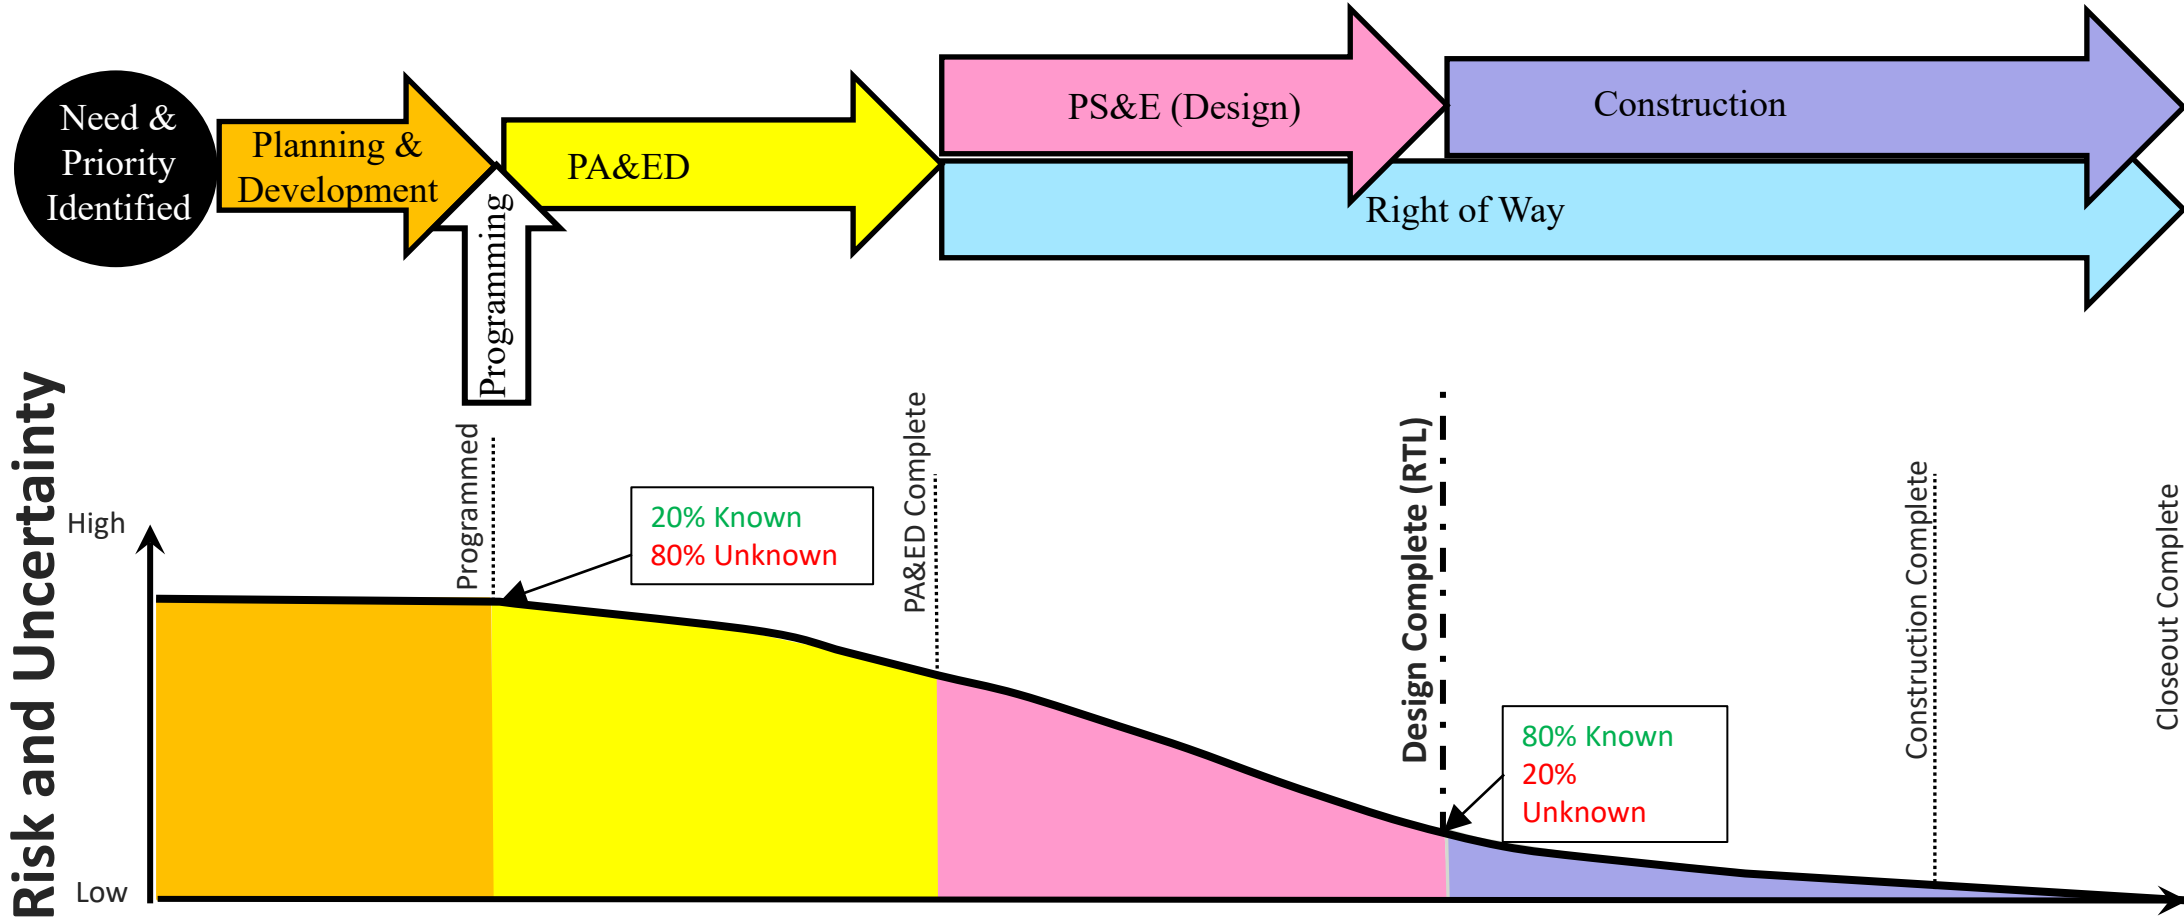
Need & Priority Identified

Planning & Development

Programming

PA&ED

PS&E (Design)

Construction

Right of Way

Risk and Uncertainty

High

Low

Programmed

20% Known
80% Unknown

PA&ED Complete

Design Complete (RTL)

80% Known
20% Unknown

Construction Complete

Closeout Complete